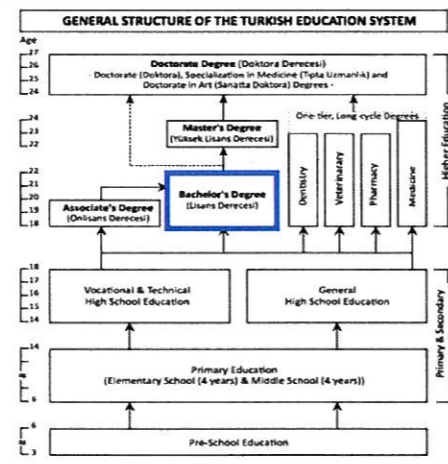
GENERAL STRUCTURE OF THE TURKISH EDUCATION SYSTEM

Age
27
26
25
24

Doctorate Degree (Doktora Derecesi)
- Doctorate (Doktora), Specialization in Medicine (Tıpta Uzmanlık) and Doctorate in Art (Sanatta Doktora) Degrees -

23
22

Master's Degree
(Yüksek Lisans Derecesi)

One-tier, Long-cycle Degrees

Higher Education

22
21
20
19
18

Associate's Degree
(Onlisans Derecesi)

Bachelor's Degree
(Lisans Derecesi)

Dentistry

Veterinary

Pharmacy

Medicine

18
17
16
15
14

Vocational & Technical
High School Education

General
High School Education

Primary & Secondary

14
8
6

Primary Education
(Elementary School (4 years) & Middle School (4 years))

6
3

Pre-School Education